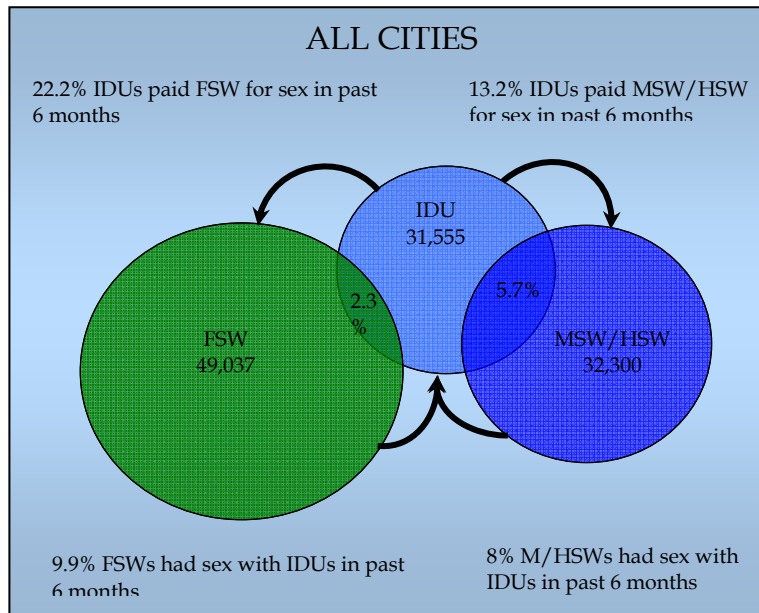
ALL CITIES

22.2% IDUs paid FSW for sex in past 6 months

13.2% IDUs paid MSW/HSW for sex in past 6 months

IDU
31,555

2.3
%

5.7%

FSW
49,037

MSW/HSW
32,300

9.9% FSWs had sex with IDUs in past 6 months

8% M/HSWs had sex with IDUs in past 6 months